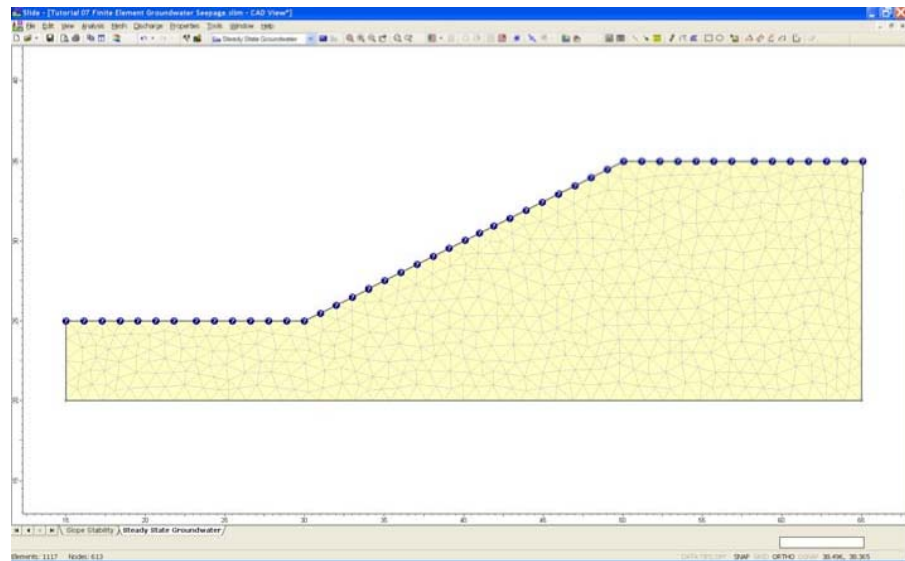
Slide - [Tutorial 07 Finite Element Groundwater Seepage.slim - CAD View*]

File Edit View Analysis Mesh Discharge Properties Tools Window Help

Steady State Groundwater

15 20 25 30 35 40 45 50 55 60

Slope Stability Steady State Groundwater

Elements: 1117 Nodes: 613

DATA TIPS OFF SNAP GRID ORTHO OSNAP 38.496, 39.365